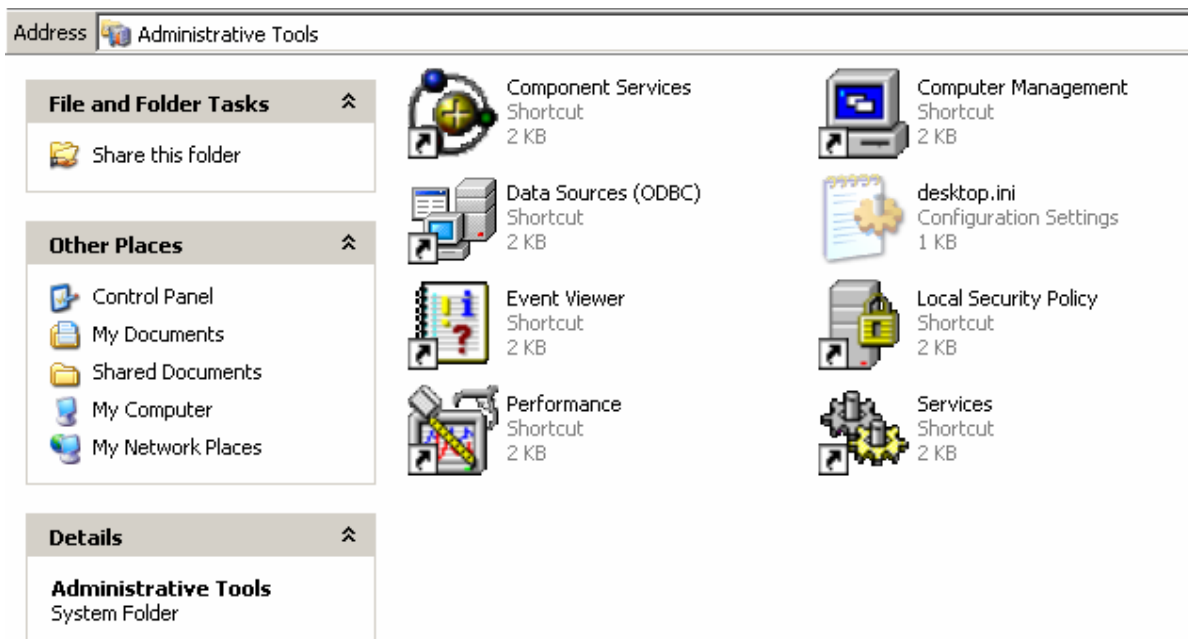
Address Administrative Tools

File and Folder Tasks

Share this folder

Other Places

Control Panel
My Documents
Shared Documents
My Computer
My Network Places

Details

Administrative Tools
System Folder

Component Services
Shortcut
2 KB

Computer Management
Shortcut
2 KB

Data Sources (ODBC)
Shortcut
2 KB

desktop.ini
Configuration Settings
1 KB

Event Viewer
Shortcut
2 KB

Local Security Policy
Shortcut
2 KB

Performance
Shortcut
2 KB

Services
Shortcut
2 KB